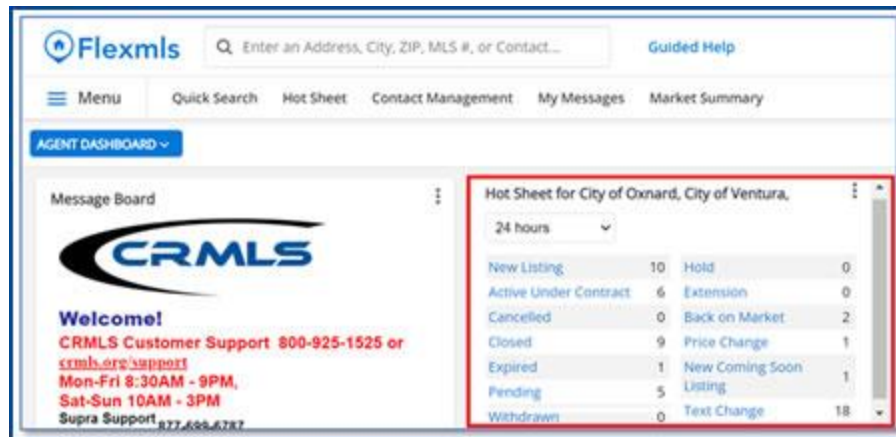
Flexmls

Enter an Address, City, ZIP, MLS #, or Contact...

Guided Help

Menu Quick Search Hot Sheet Contact Management My Messages Market Summary

AGENT DASHBOARD

Message Board

CRMLS

Welcome!

CRMLS Customer Support 800-925-1525 or crmls.org/support

Mon-Fri 8:30AM - 9PM, Sat-Sun 10AM - 3PM

Supra Support 877-699-6787

Hot Sheet for City of Oxnard, City of Ventura,

24 hours

| | | | |
|---|---|---|---|
| New Listing | 10 | Hold | 0 |
| Active Under Contract | 6 | Extension | 0 |
| Cancelled | 0 | Back on Market | 2 |
| Closed | 9 | Price Change | 1 |
| Expired | 1 | New Coming Soon Listing | 1 |
| Pending | 5 | | |
| Withdrawn | 0 | Text Change | 18 |